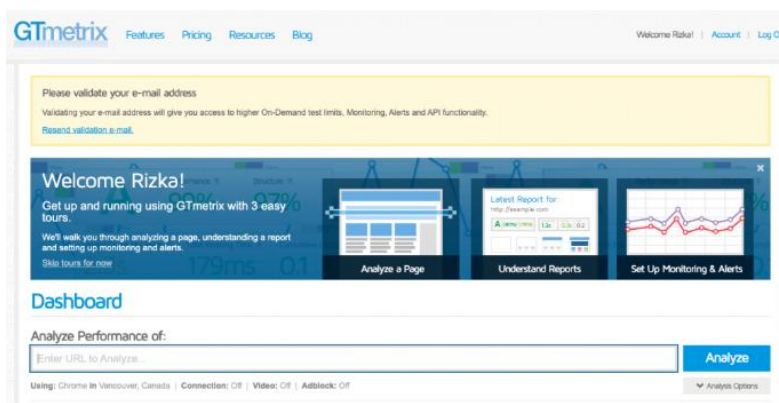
GTmetrix Features Pricing Resources Blog

Welcome Rizka! | Account | Log O

Please validate your e-mail address

Validating your e-mail address will give you access to higher On-Demand test limits, Monitoring, Alerts and API functionality.

Resend validation e-mail.

Welcome Rizka!

Get up and running using GTmetrix with 3 easy tours.

We'll walk you through analyzing a page, understanding a report and setting up monitoring and alerts.

Skip tours for now

Analyze a Page

Latest Report for
http://example.com

Understand Reports

Set Up Monitoring & Alerts

Dashboard

Analyze Performance of:

Enter URL to Analyze...

Analyze

Using: Chrome in Vancouver, Canada | Connection: Off | Video: Off | Adblock: Off

Analysis Options